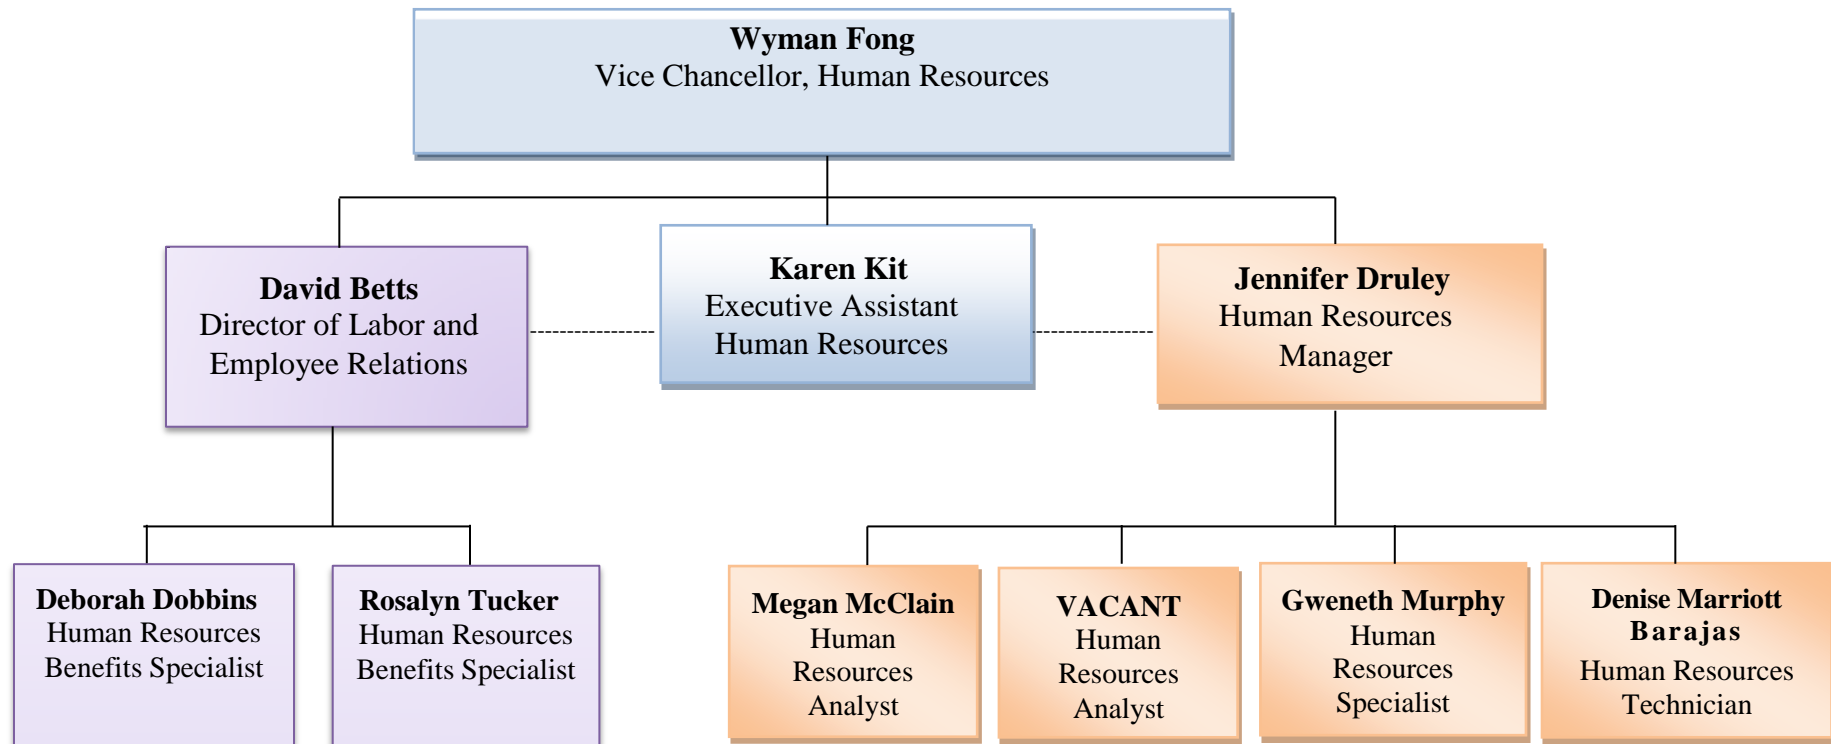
**Wyman Fong**
Vice Chancellor, Human Resources

**David Betts**
Director of Labor and Employee Relations

**Karen Kit**
Executive Assistant
Human Resources

**Jennifer Druley**
Human Resources Manager

**Deborah Dobbins**
Human Resources Benefits Specialist

**Rosalyn Tucker**
Human Resources Benefits Specialist

**Megan McClain**
Human Resources Analyst

**VACANT**
Human Resources Analyst

**Gweneth Murphy**
Human Resources Specialist

**Denise Marriott Barajas**
Human Resources Technician